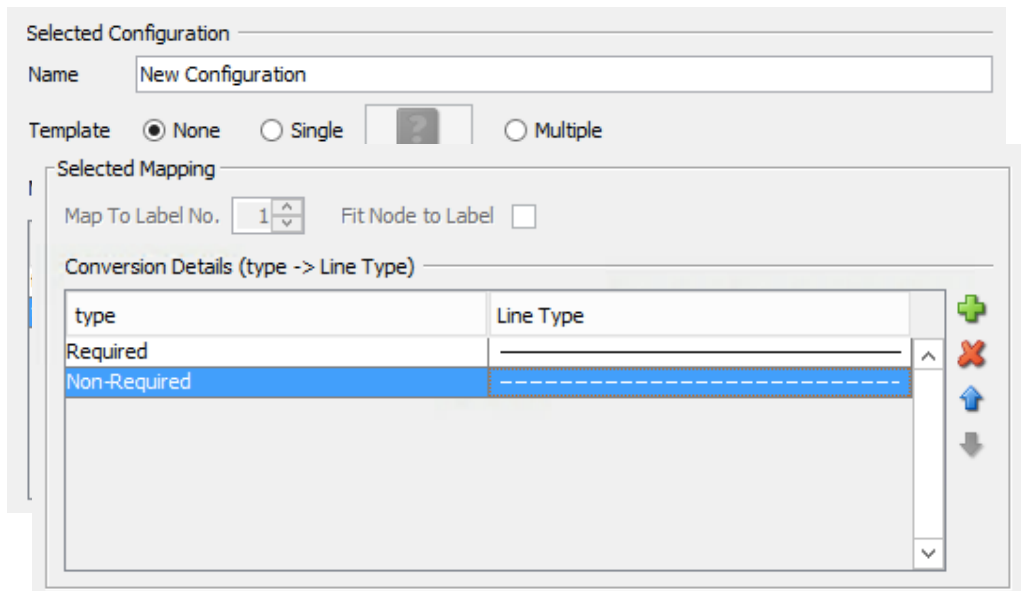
Selected Configuration

Name New Configuration

Template None Single Multiple

Selected Mapping

Map To Label No. 1 Fit Node to Label

Conversion Details (type -> Line Type)

| type | Line Type |
|---|---|
| Required | |
| Non-Required | |